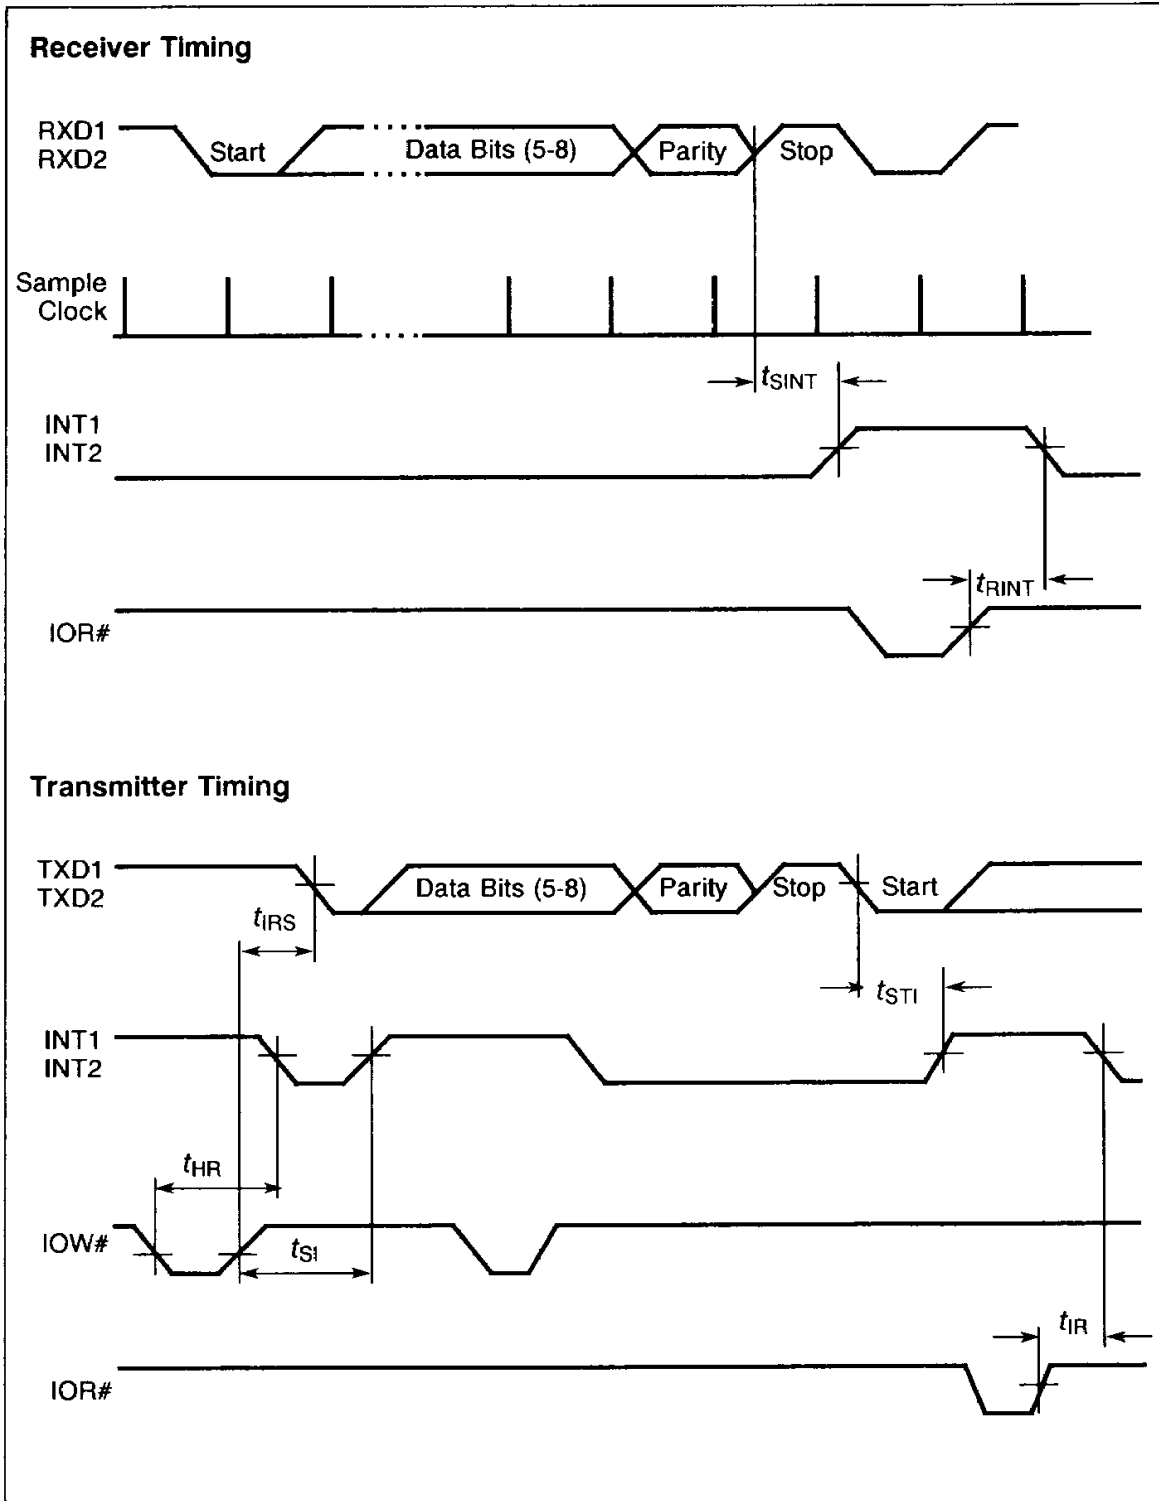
Receiver Timing

RXD1
RXD2
Start
Data Bits (5-8)
Parity
Stop

Sample
Clock

$t_{SINT}$

INT1
INT2

$t_{RINT}$

IOR#

Transmitter Timing

TXD1
TXD2
Data Bits (5-8)
Parity
Stop
Start

$t_{IRS}$

$t_{STI}$

INT1
INT2

$t_{HR}$

IOW#

$t_{SI}$

$t_{IR}$

IOR#